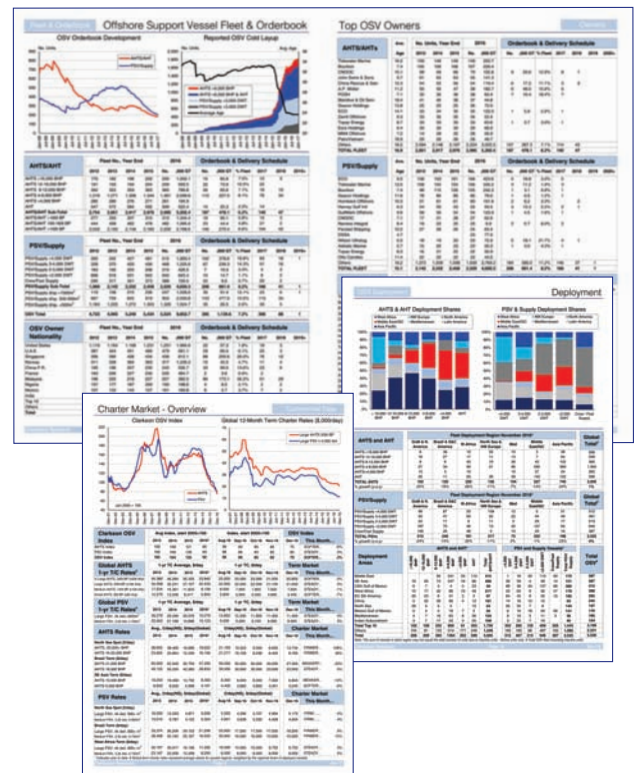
Offshore Support Vessel Fleet & Orderbook

OSV Orderbook Development

Reported OSV Cold Layup

AHTS/AHT

PSV/Supply

OSV Owner Nationality

Top OSV Owners

AHTS/AHTs

PSV/Supply

Deployment

AHTS & AHT Deployment Shares

PSV & Supply Deployment Shares

AHTS and AHT

PSV/Supply

Deployment Areas

Charter Market - Overview

Clarkson OSV Index

Global 12-Month Term Charter Rates ($,000/day)

Clarkson OSV

Global AHTS 1-yr T/C Rates

Global PSV 1-yr T/C Rates

AHTS Rates

PSV Rates

OSV Index

Term Market

Charter Market

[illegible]